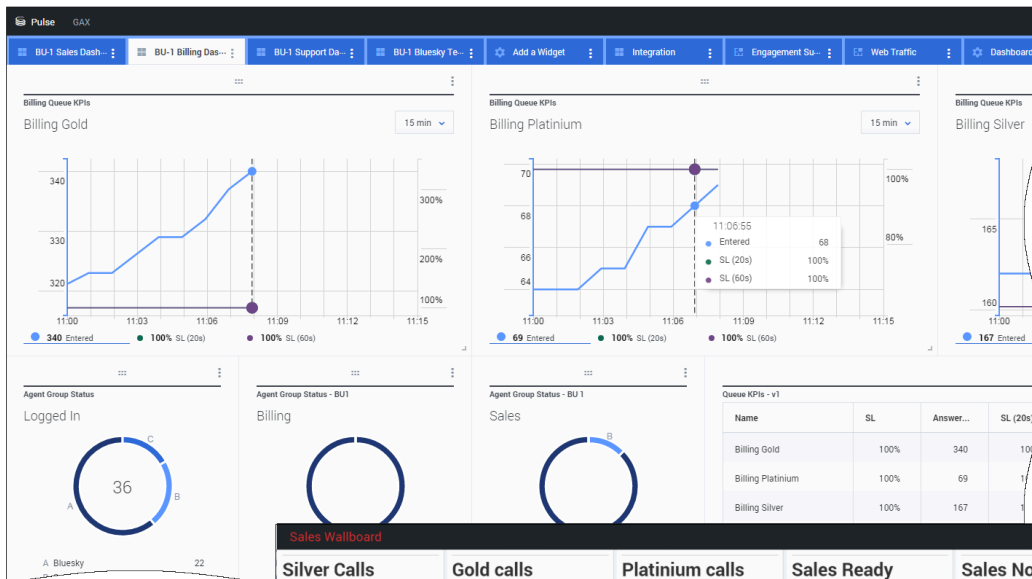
Pulse GAX

BU-1 Sales Dash··· BU-1 Billing Das··· BU-1 Support Da··· BU-1 Bluesky Te··· Add a Widget Integration Engagement Su··· Web Traffic Dashboard

Billing Queue KPIs
Billing Gold
15 min

340
330
320
300%
200%
100%
11:00 11:03 11:06 11:09 11:12 11:15

340 Entered 100% SL (20s) 100% SL (60s)

Billing Queue KPIs
Billing Platinium
15 min

70
68
66
64
100%
80%
11:00 11:03 11:06 11:09 11:12 11:15

11:06:55
Entered 68
SL (20s) 100%
SL (60s) 100%

69 Entered 100% SL (20s) 100% SL (60s)

Billing Queue KPIs
Billing Silver
165
160
11:00
167 Entered

Agent Group Status
Logged In
36
A B C
A Bluesky 22

Agent Group Status - BU1
Billing

Agent Group Status - BU 1
Sales
B

Queue KPIs - v1

| Name | SL | Answer... | SL (20s) |
|---|---|---|---|
| Billing Gold | 100% | 340 | 10 |
| Billing Platinium | 100% | 69 | 1 |
| Billing Silver | 100% | 167 | 1 |

Sales Wallboard
Silver Calls Gold calls Platinium calls Sales Ready Sales No